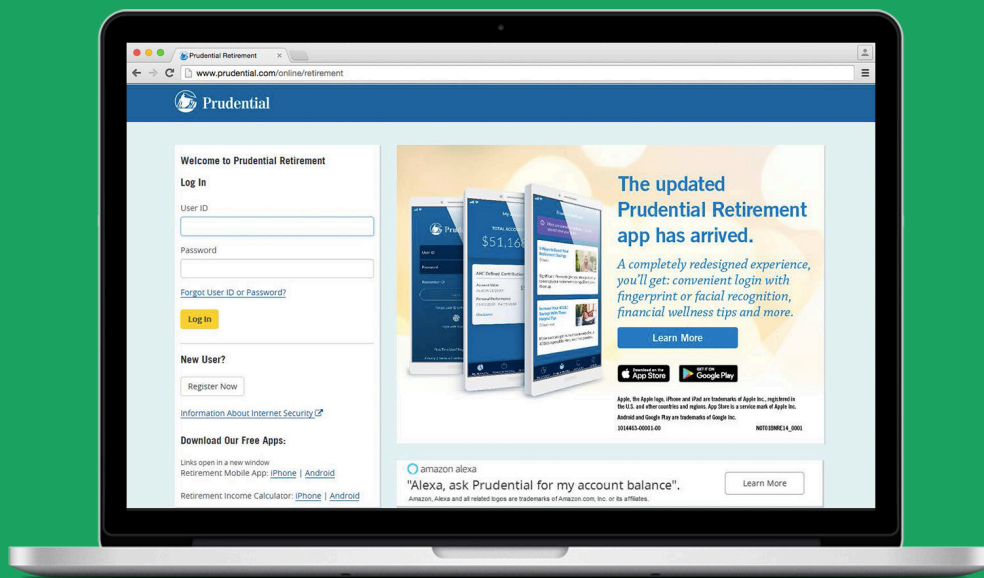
Prudential Retirement ×

www.prudential.com/online/retirement

Prudential

Welcome to Prudential Retirement

Log In

User ID

Password

Forgot User ID or Password?

Log In

New User?

Register Now

Information About Internet Security

Download Our Free Apps:

Links open in a new window
Retirement Mobile App: iPhone | Android

Retirement Income Calculator: iPhone | Android

$51,16

The updated Prudential Retirement app has arrived.

A completely redesigned experience, you'll get: convenient login with fingerprint or facial recognition, financial wellness tips and more.

Learn More

Download on the App Store

GET IT ON Google Play

Apple, the Apple logo, iPhone and iPad are trademarks of Apple Inc., registered in the U.S. and other countries and regions. App Store is a service mark of Apple Inc.
Android and Google Play are trademarks of Google Inc.
1014463-00001-00 N0T01BNRE14_0001

amazon alexa

"Alexa, ask Prudential for my account balance".

Amazon, Alexa and all related logos are trademarks of Amazon.com, Inc. or its affiliates.

Learn More